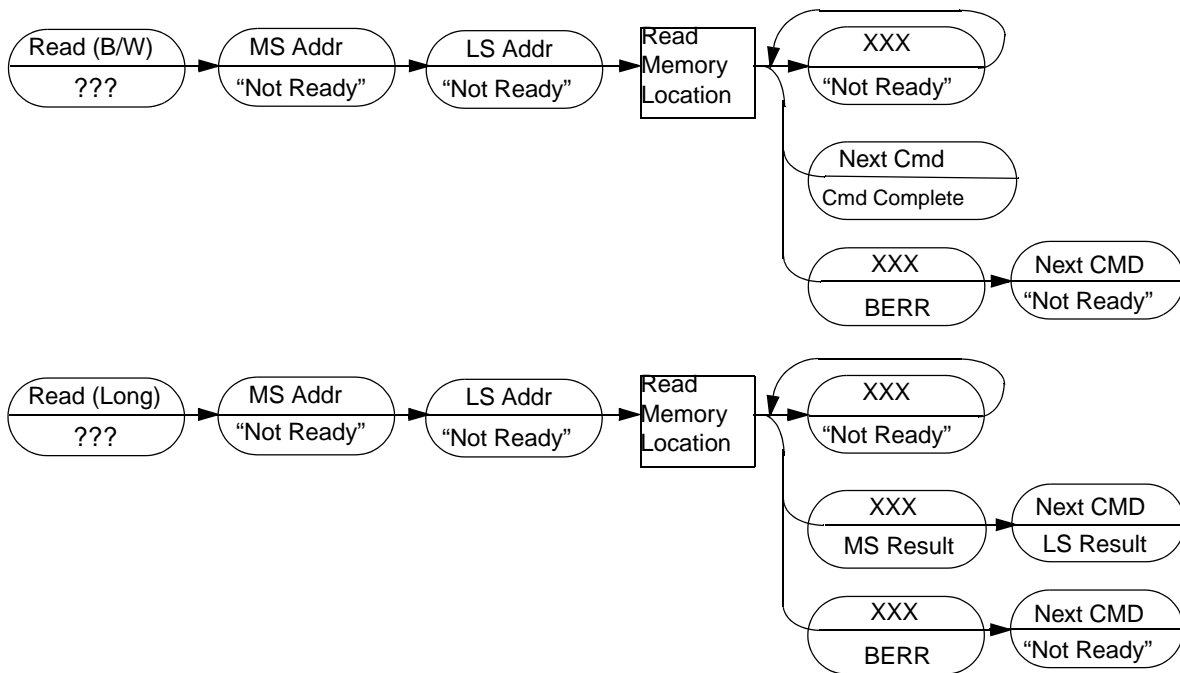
Read (B/W)
???

MS Addr
“Not Ready”

LS Addr
“Not Ready”

Read Memory Location

XXX
“Not Ready”

Next Cmd
Cmd Complete

XXX
BERR

Next CMD
“Not Ready”

Read (Long)
???

MS Addr
“Not Ready”

LS Addr
“Not Ready”

Read Memory Location

XXX
“Not Ready”

XXX
MS Result

Next CMD
LS Result

XXX
BERR

Next CMD
“Not Ready”